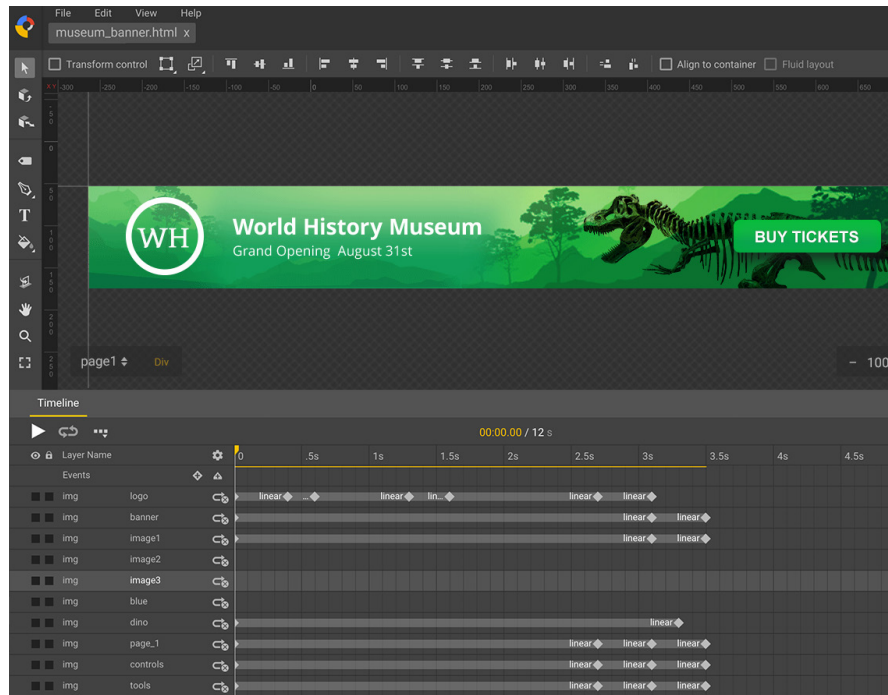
File Edit View Help

museum_banner.html x

Transform control

Align to container

Fluid layout

-300 -250 -200 -150 -100 -50 0 50 100 150 200 250 300 350 400 450 500 550 600 650

WH

World History Museum

Grand Opening August 31st

BUY TICKETS

page1

Div

- 100

Timeline

00:00.00 / 12 s

Layer Name

0 .5s 1s 1.5s 2s 2.5s 3s 3.5s 4s 4.5s

Events

| | | | |
|---|---|---|---|
| img | logo | linear ... linear lin... linear linear |
| img | banner | linear linear |
| img | image1 | linear linear |
| img | image2 | |
| img | image3 | |
| img | blue | |
| img | dino | linear |
| img | page_1 | linear linear linear |
| img | controls | linear linear linear |
| img | tools | linear linear linear |